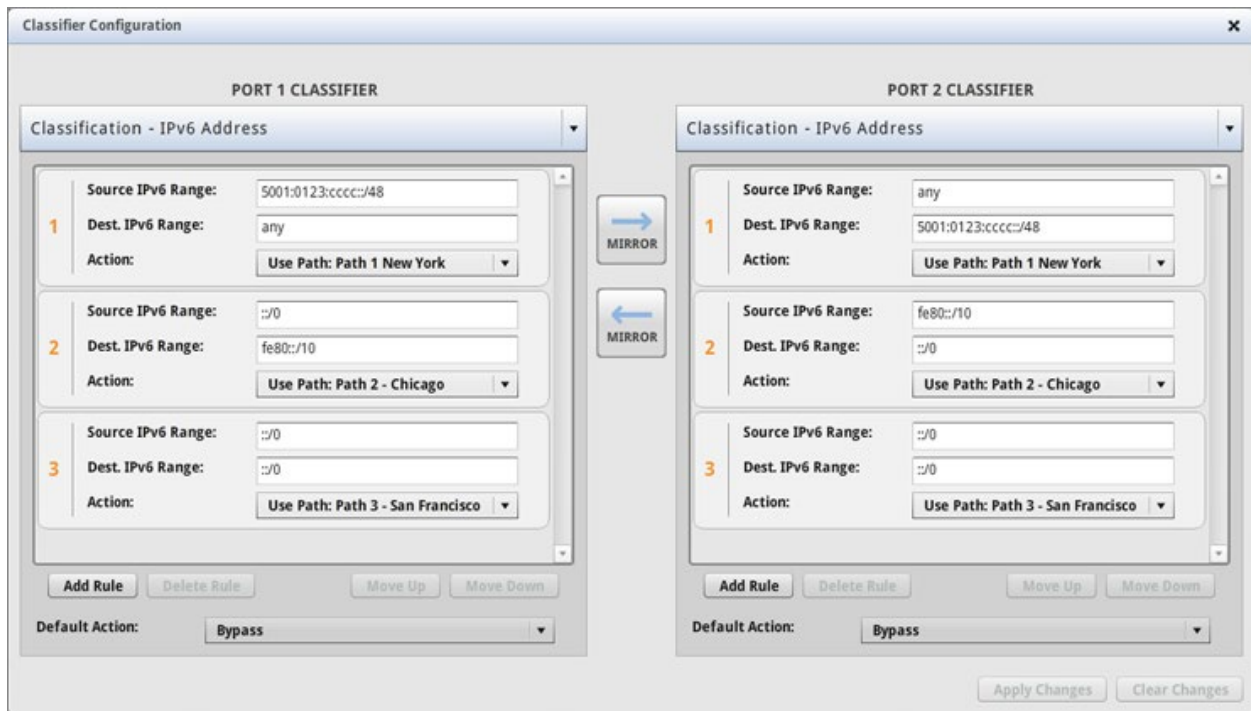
Classifier Configuration

×

PORT 1 CLASSIFIER

Classification - IPv6 Address

1
Source IPv6 Range: 5001:0123:cccc::/48
Dest. IPv6 Range: any
Action: Use Path: Path 1 New York

2
Source IPv6 Range: ::/0
Dest. IPv6 Range: fe80::/10
Action: Use Path: Path 2 - Chicago

3
Source IPv6 Range: ::/0
Dest. IPv6 Range: ::/0
Action: Use Path: Path 3 - San Francisco

Add Rule
Delete Rule
Move Up
Move Down

Default Action: Bypass

MIRROR

MIRROR

PORT 2 CLASSIFIER

Classification - IPv6 Address

1
Source IPv6 Range: any
Dest. IPv6 Range: 5001:0123:cccc::/48
Action: Use Path: Path 1 New York

2
Source IPv6 Range: fe80::/10
Dest. IPv6 Range: ::/0
Action: Use Path: Path 2 - Chicago

3
Source IPv6 Range: ::/0
Dest. IPv6 Range: ::/0
Action: Use Path: Path 3 - San Francisco

Add Rule
Delete Rule
Move Up
Move Down

Default Action: Bypass

Apply Changes
Clear Changes